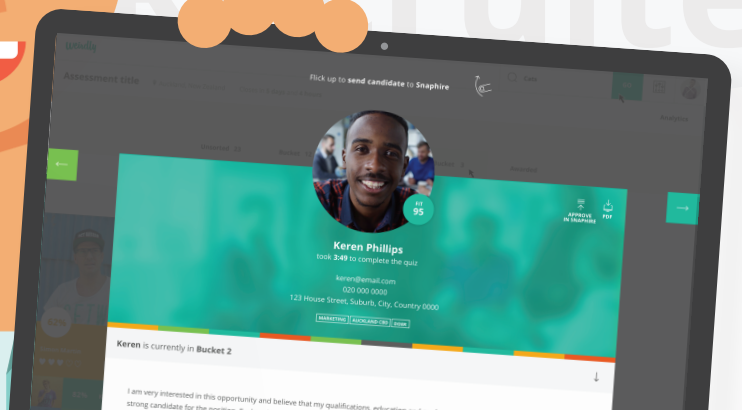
Flick up to send candidate to Snaphire

FIT
95

APPROVE IN SNAPHIRE

PDF

Keren Phillips
took 3:49 to complete the quiz

keren@email.com
020 000 0000
123 House Street, Suburb, City, Country 0000

MARKETING AUCKLAND CBD 300K

Keren is currently in Bucket 2

I am very interested in this opportunity and believe that my qualifications, education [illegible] strong candidate for the position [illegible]